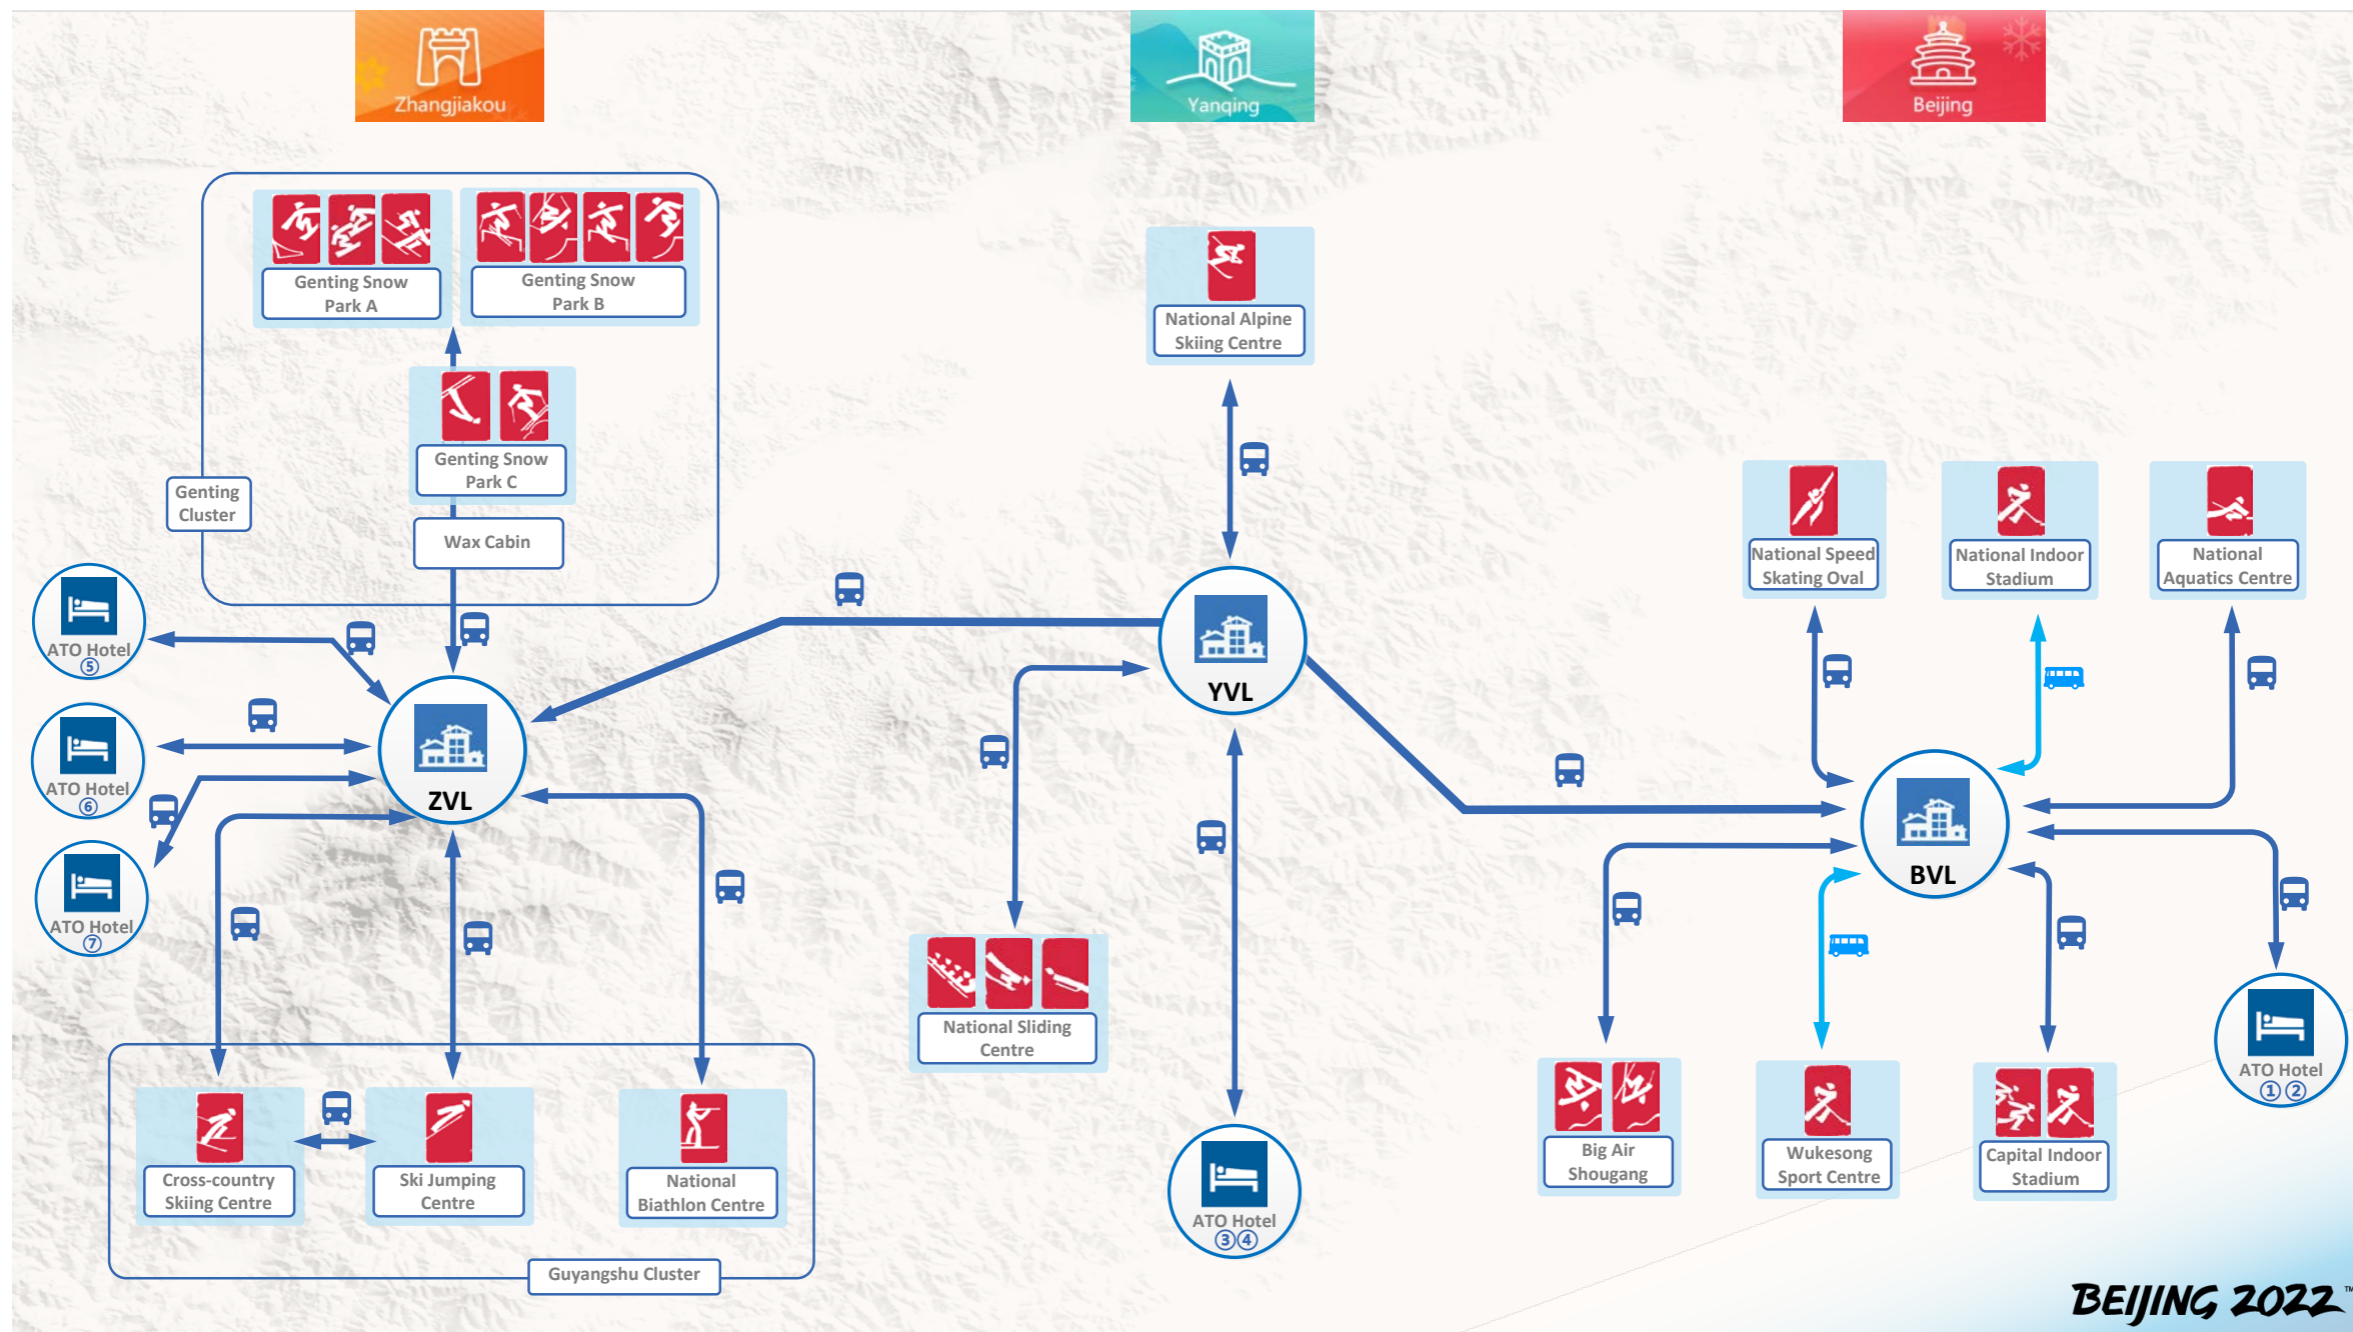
Zhangjiakou

Yanqing

Beijing

Genting Snow Park A

Genting Snow Park B

Genting Snow Park C

Wax Cabin

Genting Cluster

ATO Hotel ⑤

ATO Hotel ⑥

ATO Hotel ⑦

ZVL

Cross-country Skiing Centre

Ski Jumping Centre

National Biathlon Centre

Guyangshu Cluster

National Alpine Skiing Centre

YVL

National Sliding Centre

ATO Hotel ③④

National Speed Skating Oval

National Indoor Stadium

National Aquatics Centre

BVL

Big Air Shougang

Wukesong Sport Centre

Capital Indoor Stadium

ATO Hotel ①②

BEIJING 2022